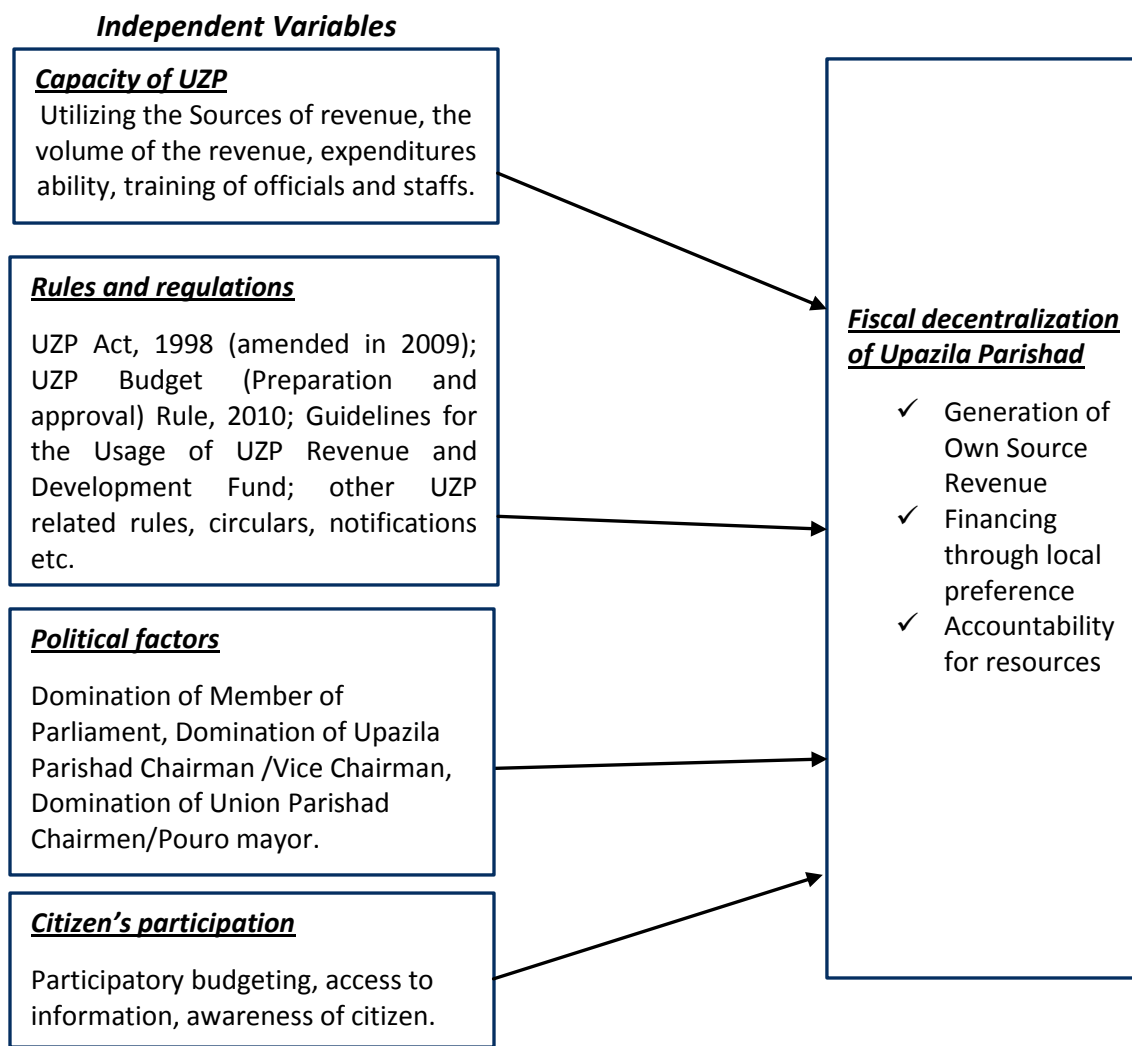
Independent Variables

Capacity of UZP

Utilizing the Sources of revenue, the volume of the revenue, expenditures ability, training of officials and staffs.

Rules and regulations

UZP Act, 1998 (amended in 2009); UZP Budget (Preparation and approval) Rule, 2010; Guidelines for the Usage of UZP Revenue and Development Fund; other UZP related rules, circulars, notifications etc.

Political factors

Domination of Member of Parliament, Domination of Upazila Parishad Chairman /Vice Chairman, Domination of Union Parishad Chairmen/Pouro mayor.

Citizen's participation

Participatory budgeting, access to information, awareness of citizen.

Fiscal decentralization of Upazila Parishad

✓ Generation of Own Source Revenue
✓ Financing through local preference
✓ Accountability for resources